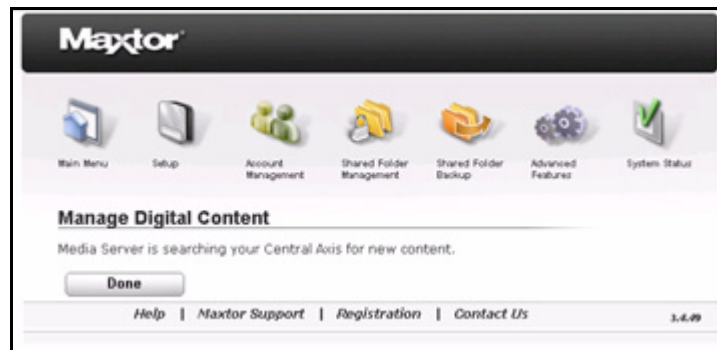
Maxtor

Main Menu
Setup
Account Management
Shared Folder Management
Shared Folder Backup
Advanced Features
System Status

Manage Digital Content

Media Server is searching your Central Axis for new content.

Done

Help | Maxtor Support | Registration | Contact Us

3.4.49